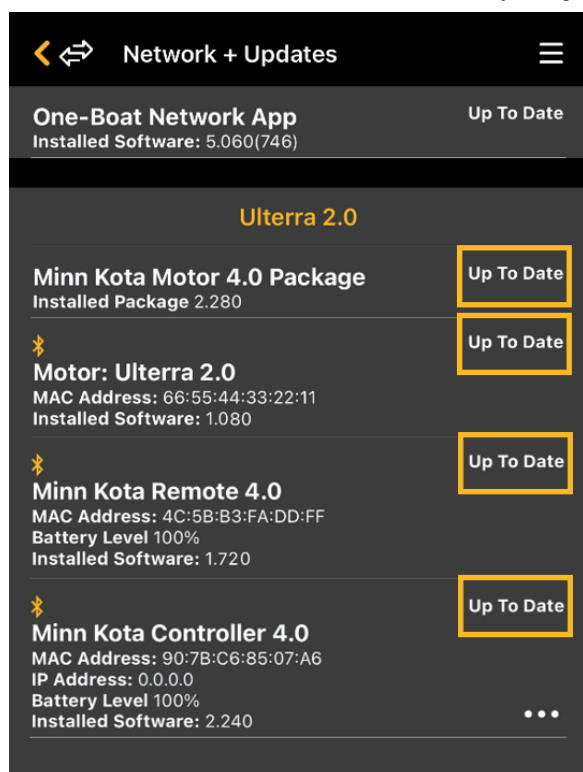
Network + Updates

One-Boat Network App
Installed Software: 5.060(746)
Up To Date

Ulterra 2.0

Minn Kota Motor 4.0 Package
Installed Package 2.280
Up To Date

Motor: Ulterra 2.0
MAC Address: 66:55:44:33:22:11
Installed Software: 1.080
Up To Date

Minn Kota Remote 4.0
MAC Address: 4C:5B:B3:FA:DD:FF
Battery Level 100%
Installed Software: 1.720
Up To Date

Minn Kota Controller 4.0
MAC Address: 90:7B:C6:85:07:A6
IP Address: 0.0.0.0
Battery Level 100%
Installed Software: 2.240
Up To Date